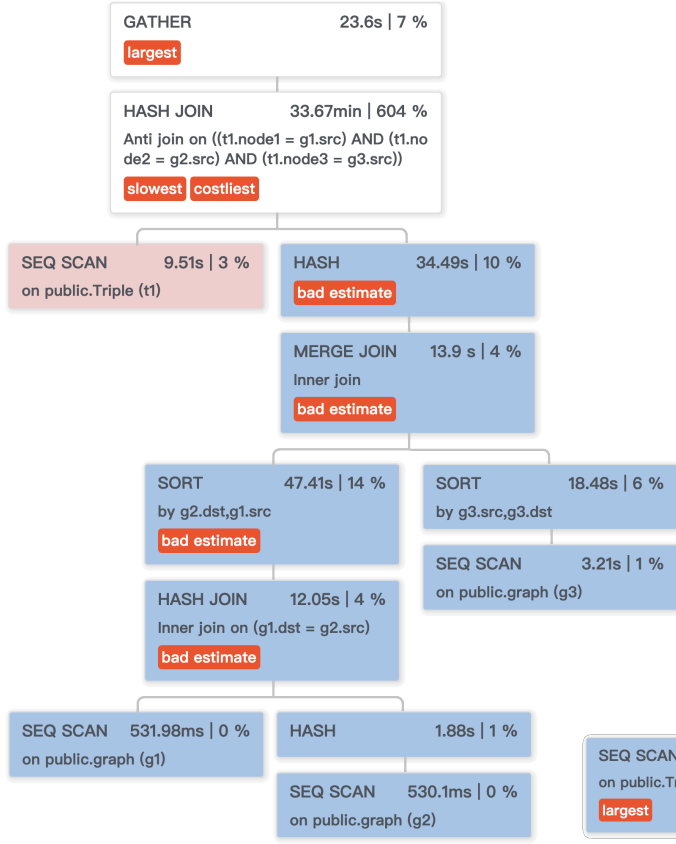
GATHER 23.6s | 7 %
largest

HASH JOIN 33.67min | 604 %
Anti join on ((t1.node1 = g1.src) AND (t1.node2 = g2.src) AND (t1.node3 = g3.src))
slowest costliest

SEQ SCAN 9.51s | 3 %
on public.Triple (t1)

HASH 34.49s | 10 %
bad estimate

MERGE JOIN 13.9 s | 4 %
Inner join
bad estimate

SORT 47.41s | 14 %
by g2.dst,g1.src
bad estimate

SORT 18.48s | 6 %
by g3.src,g3.dst

SEQ SCAN 3.21s | 1 %
on public.graph (g3)

HASH JOIN 12.05s | 4 %
Inner join on (g1.dst = g2.src)
bad estimate

SEQ SCAN 531.98ms | 0 %
on public.graph (g1)

HASH 1.88s | 1 %

SEQ SCAN 530.1ms | 0 %
on public.graph (g2)

SEQ SCAN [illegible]
on public.T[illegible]
largest